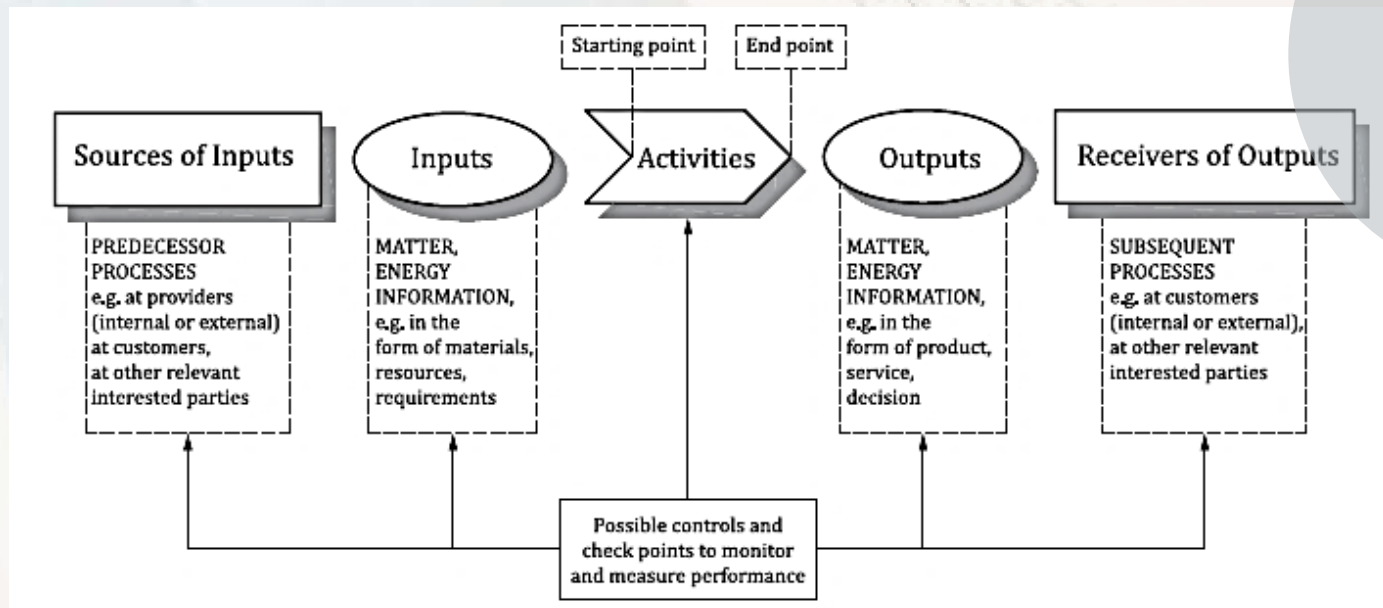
Starting point

End point

Sources of Inputs

Inputs

Activities

Outputs

Receivers of Outputs

PREDECESSOR PROCESSES e.g. at providers (internal or external) at customers, at other relevant interested parties

MATTER, ENERGY INFORMATION, e.g. in the form of materials, resources, requirements

MATTER, ENERGY INFORMATION, e.g. in the form of product, service, decision

SUBSEQUENT PROCESSES e.g. at customers (internal or external), at other relevant interested parties

Possible controls and check points to monitor and measure performance